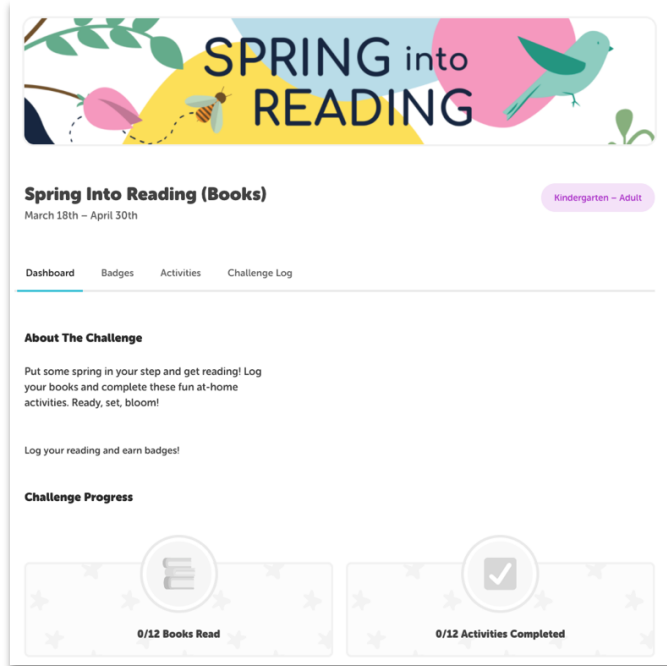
SPRING into READING

Spring Into Reading (Books)
March 18th – April 30th

Kindergarten – Adult

Dashboard Badges Activities Challenge Log

About The Challenge

Put some spring in your step and get reading! Log your books and complete these fun at-home activities. Ready, set, bloom!

Log your reading and earn badges!

Challenge Progress

0/12 Books Read

0/12 Activities Completed